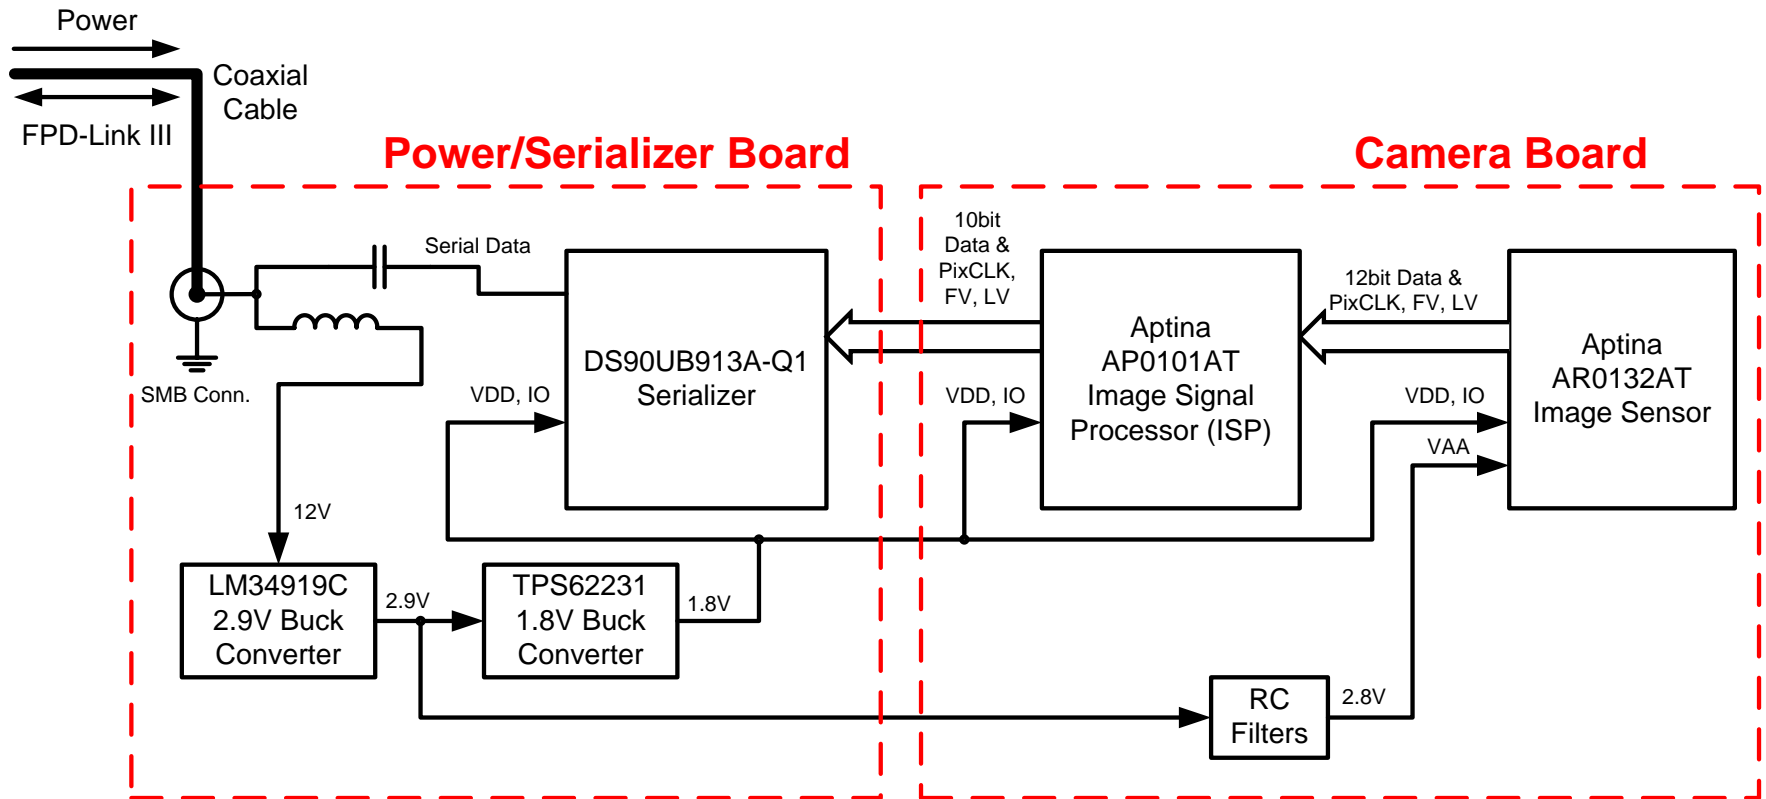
Power

Coaxial Cable

FPD-Link III

Power/Serializer Board

Camera Board

Serial Data

10bit Data & PixCLK, FV, LV

12bit Data & PixCLK, FV, LV

SMB Conn.

DS90UB913A-Q1 Serializer

Aptina AP0101AT Image Signal Processor (ISP)

Aptina AR0132AT Image Sensor

VDD, IO

VDD, IO

VDD, IO

VAA

12V

LM34919C 2.9V Buck Converter

2.9V

TPS62231 1.8V Buck Converter

1.8V

RC Filters

2.8V